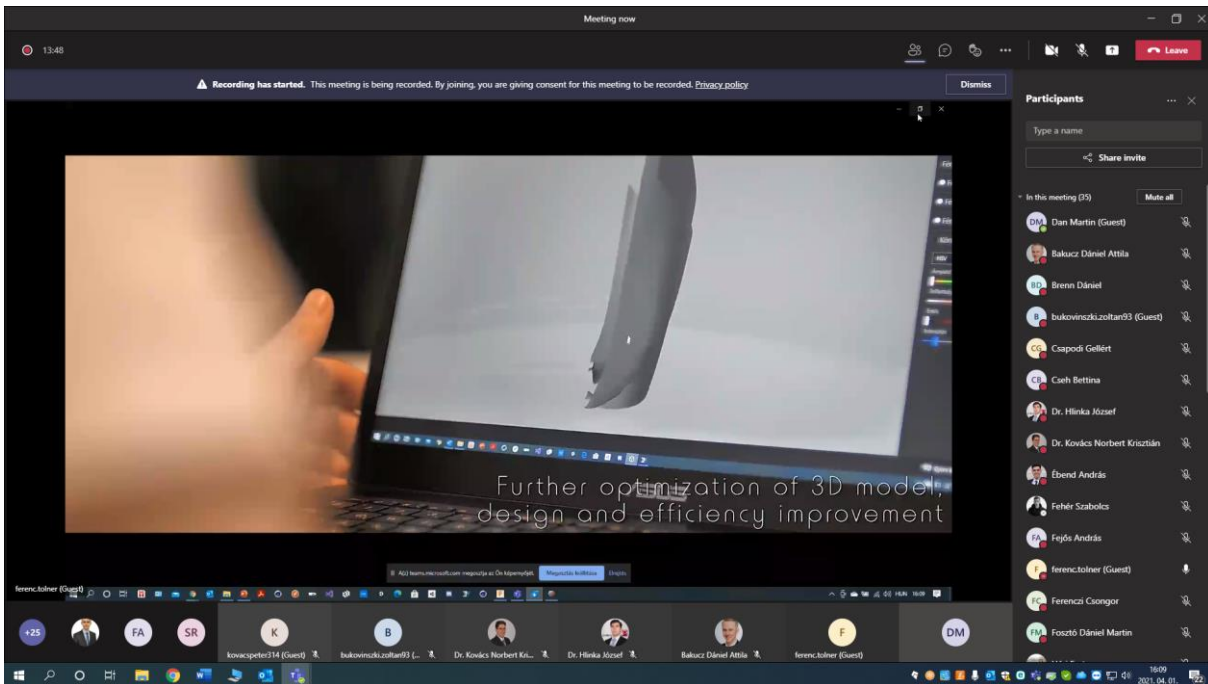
Meeting now

13:48

Leave

Recording has started. This meeting is being recorded. By joining, you are giving consent for this meeting to be recorded. Privacy policy

Dismiss

Participants

Type a name

Share invite

In this meeting (35)

Mute all

DM Dan Martin (Guest)

Bakucz Dániel Attila

BD Brenn Dániel

B bukovinszki.zoltan93 (Guest)

CG Csapodi Gellért

CB Cseh Bettina

Dr. Hlinka József

Dr. Kovács Norbert Krisztián

Ébend András

Fehér Szabolcs

FA Fejős András

F ferenc.tolner (Guest)

FC Ferenczi Csongor

FM Fosztó Dániel Martin

Further optimization of 3D model, design and efficiency improvement

ferenc.tolner (Guest)

+25

FA

SR

K kovacspeter314 (Guest)

B bukovinszki.zoltan93 (...

Dr. Kovács Norbert Kri...

Dr. Hlinka József

Bakucz Dániel Attila

F ferenc.tolner (Guest)

DM

16:09
2021. 04. 01.